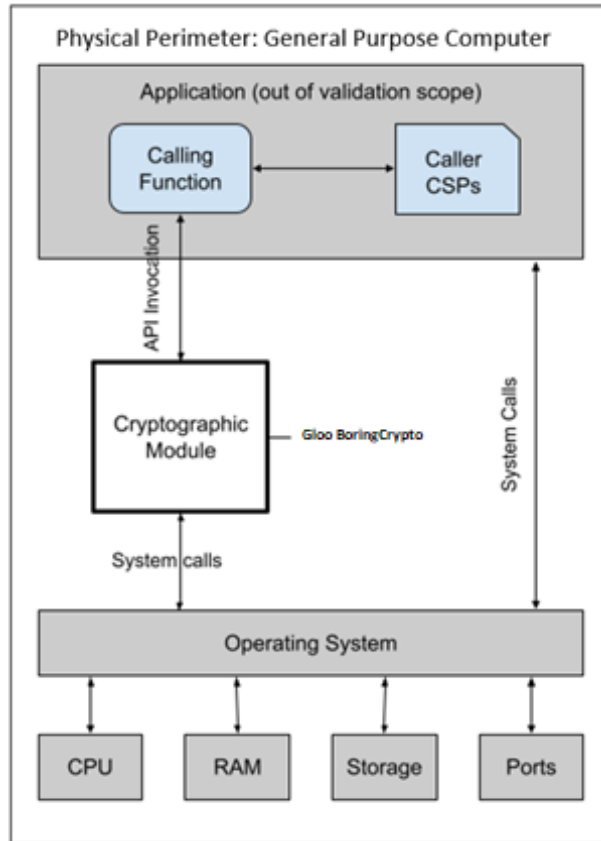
Physical Perimeter: General Purpose Computer

Application (out of validation scope)

Calling Function

Caller CSPs

API Invocation

Cryptographic Module

Gloo BoringCrypto

System Calls

System calls

Operating System

CPU

RAM

Storage

Ports